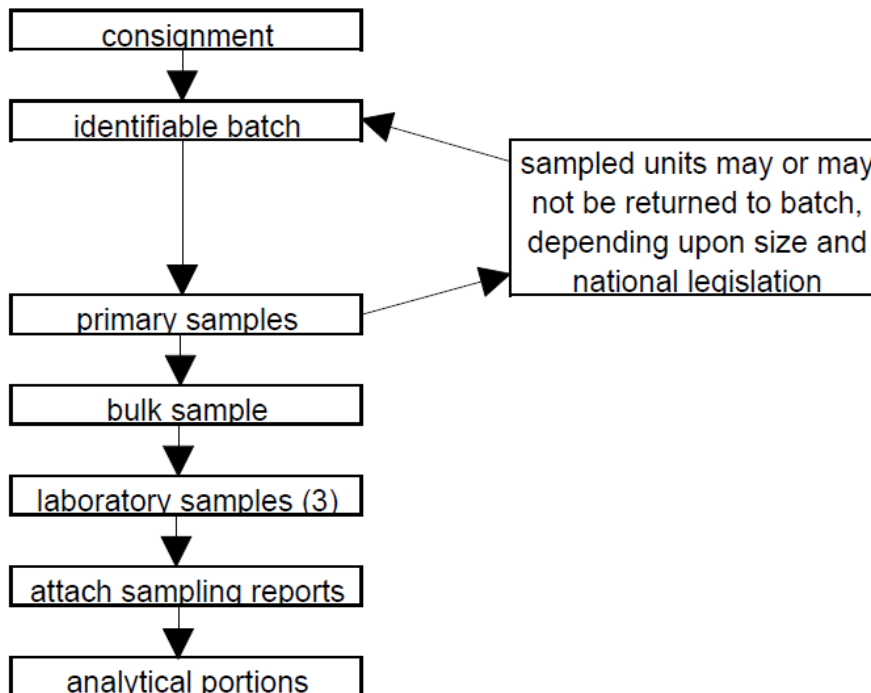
consignment

identifiable batch

sampled units may or may not be returned to batch, depending upon size and national legislation

primary samples

bulk sample

laboratory samples (3)

attach sampling reports

analytical portions